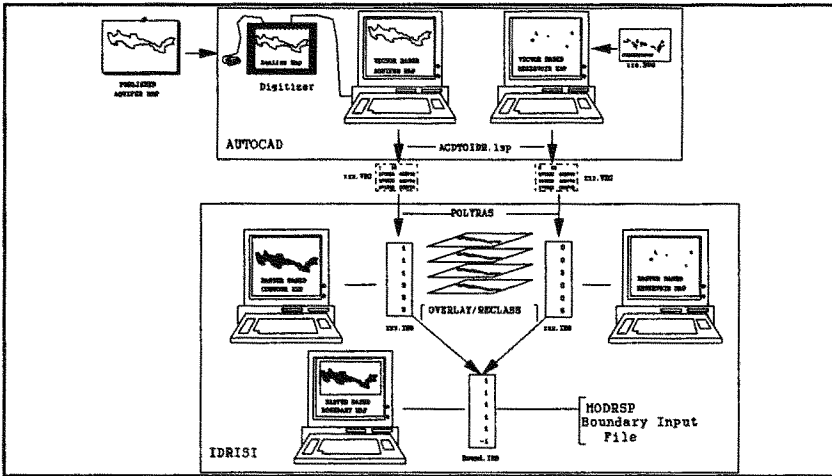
PUBLISHED AQUIFER MAP

Digitizer

VECTOR BASED AQUIFER MAP

VECTOR BASED RESERVOIR MAP

AUTOCAD

ACDTOIDR.lsp

xxx.VEC

xxx.VEC

POLYRAS

RASTER BASED CONTOUR MAP

RASTER BASED RESERVOIR MAP

OVERLAY/RECLASS

xxx.IMG

xxx.IMG

RASTER BASED BOUNDARY MAP

Bound.IMG

MODRSP Boundary Input File

IDRISI